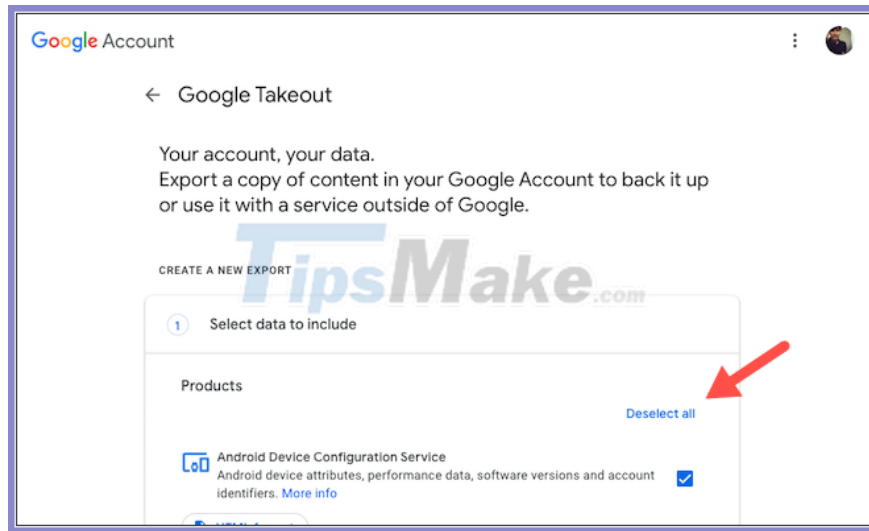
Google Account

← Google Takeout

Your account, your data.
Export a copy of content in your Google Account to back it up or use it with a service outside of Google.

CREATE A NEW EXPORT

TipsMake.com

1 Select data to include

Products

Deselect all

Android Device Configuration Service
Android device attributes, performance data, software versions and account identifiers. More info

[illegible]